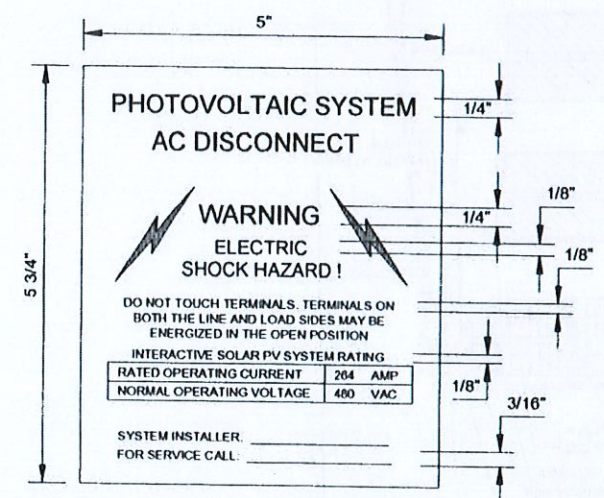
5"

5 3/4"

PHOTOVOLTAIC SYSTEM
AC DISCONNECT

1/4"

WARNING
ELECTRIC
SHOCK HAZARD !

1/4"

1/8"

1/8"

DO NOT TOUCH TERMINALS. TERMINALS ON BOTH THE LINE AND LOAD SIDES MAY BE ENERGIZED IN THE OPEN POSITION

INTERACTIVE SOLAR PV SYSTEM RATING

| RATED OPERATING CURRENT | 264 | AMP |
|---|---|---|
| NORMAL OPERATING VOLTAGE | 480 | VAC |

1/8"

3/16"

SYSTEM INSTALLER: ____________
FOR SERVICE CALL: ____________